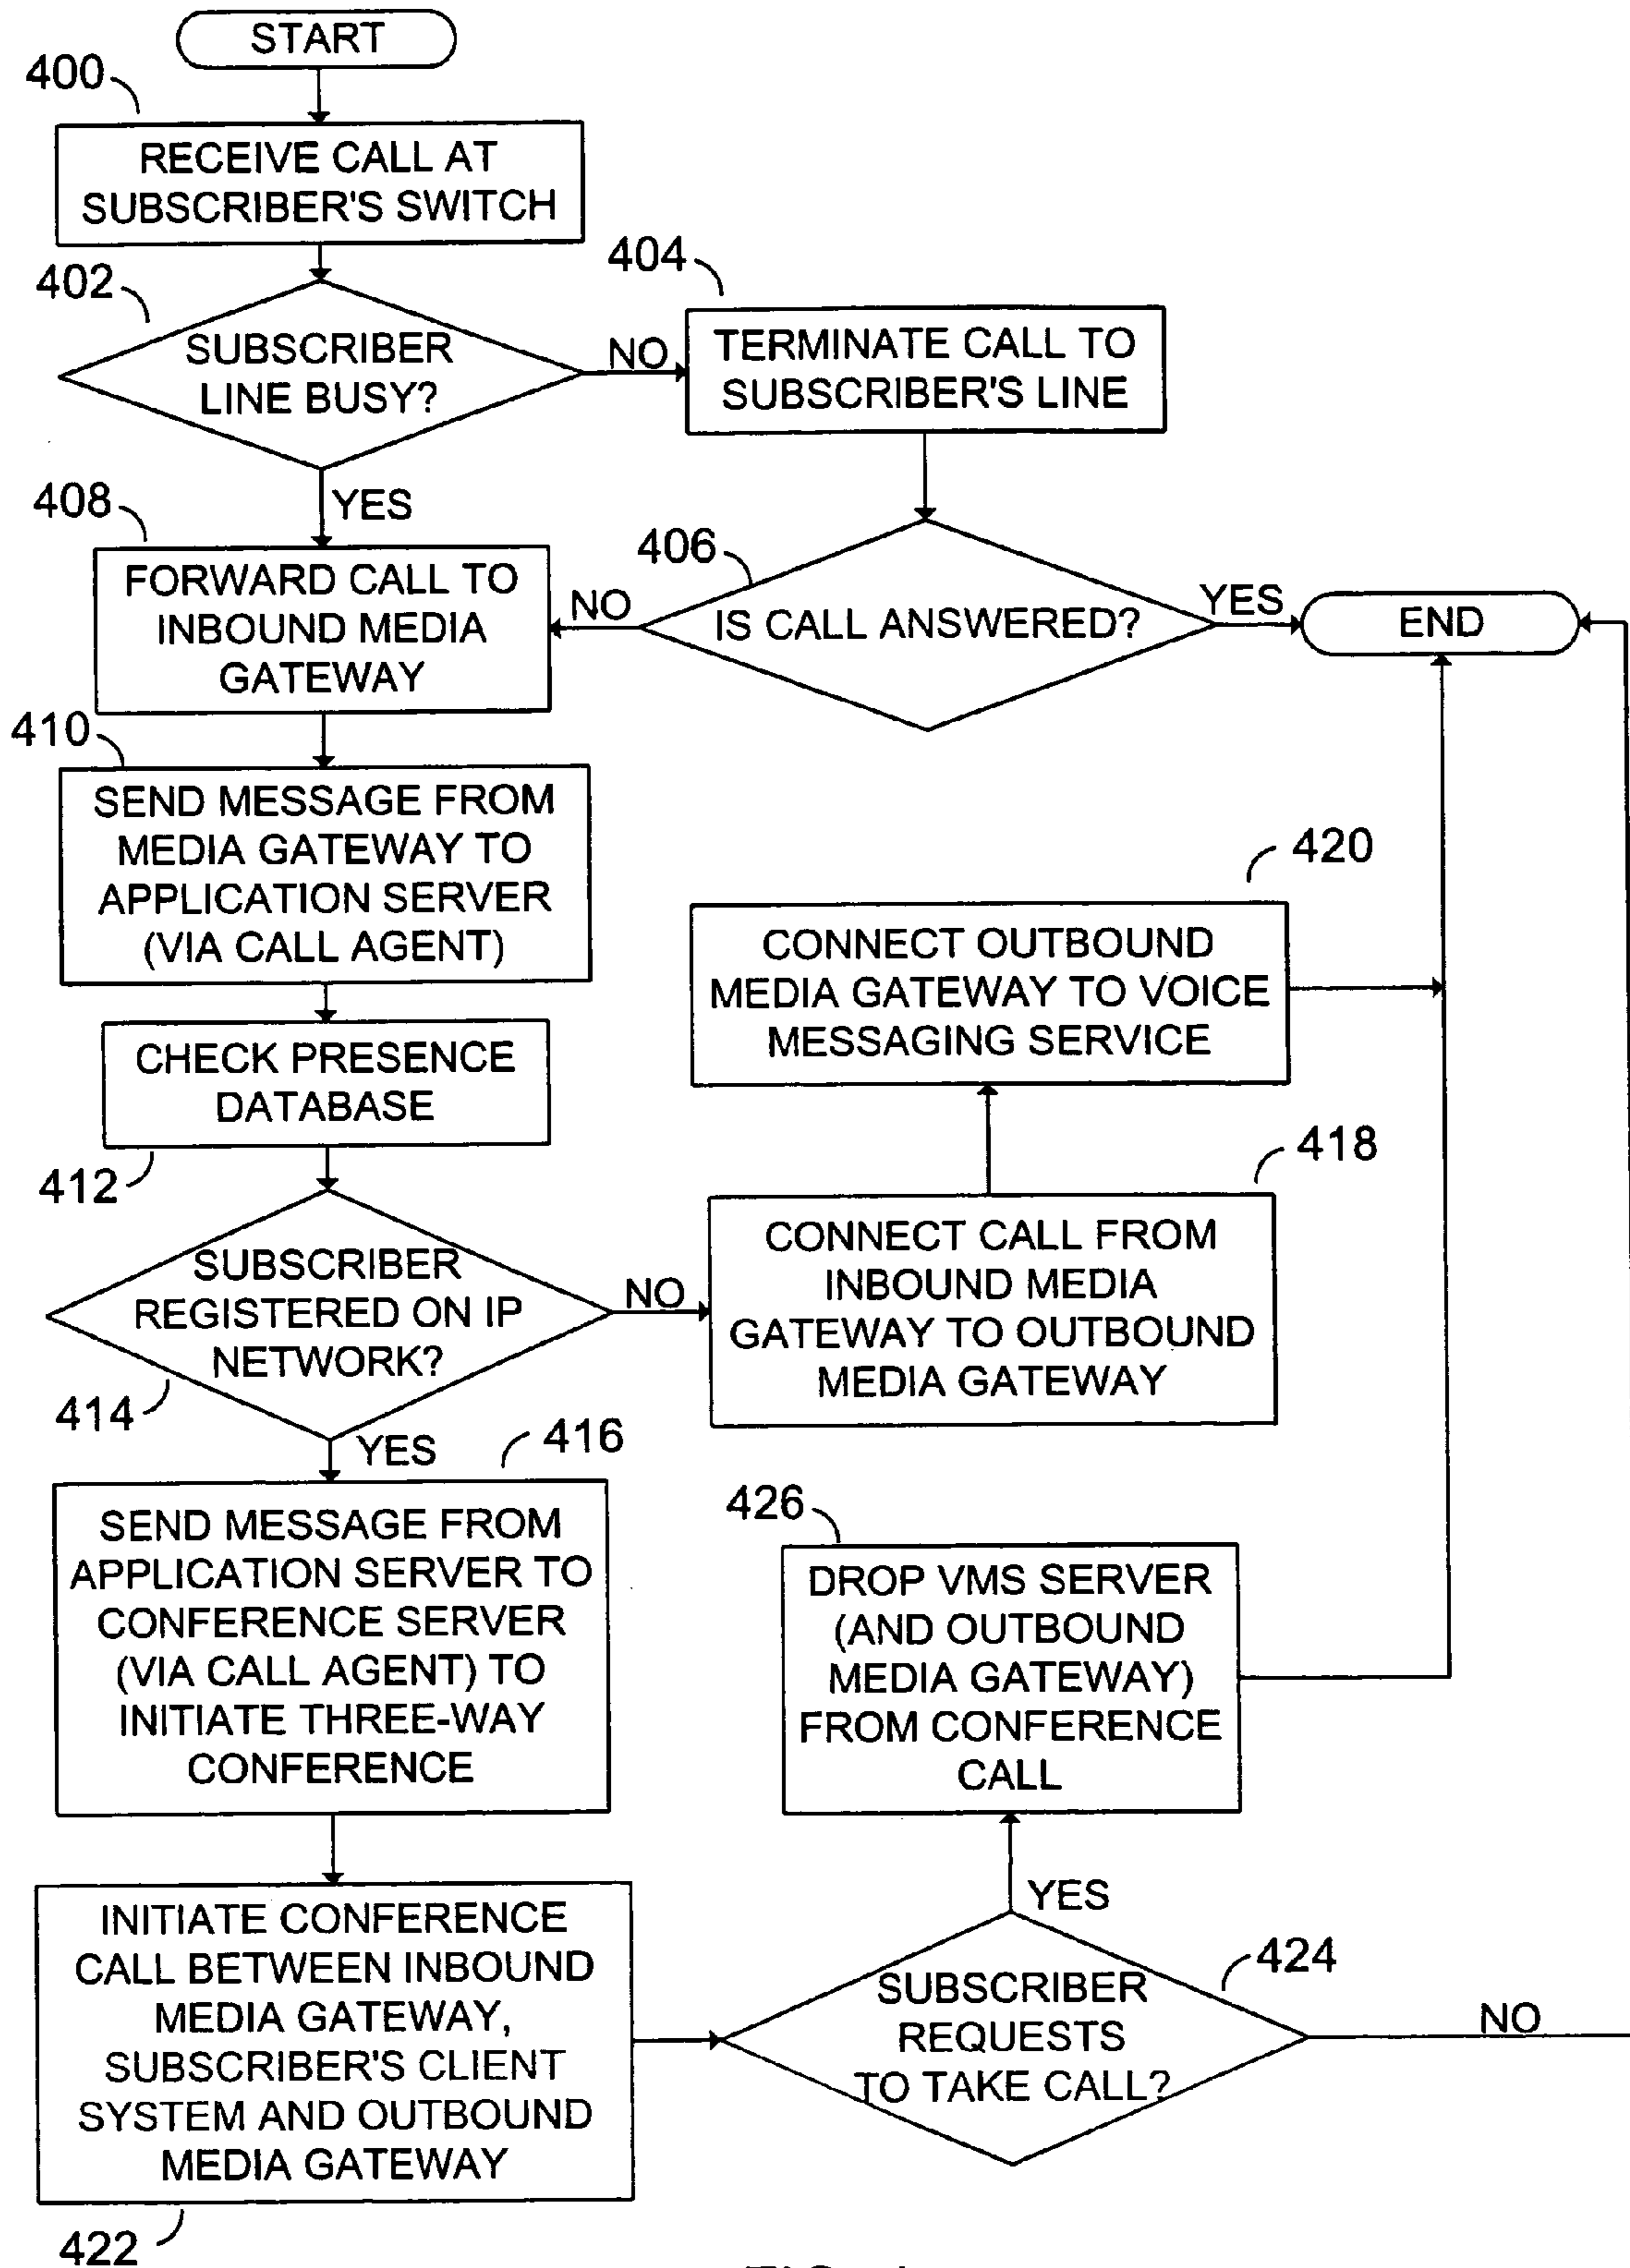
START

400

RECEIVE CALL AT SUBSCRIBER'S SWITCH

402

SUBSCRIBER LINE BUSY?

NO

404

TERMINATE CALL TO SUBSCRIBER'S LINE

YES

408

FORWARD CALL TO INBOUND MEDIA GATEWAY

406

NO

IS CALL ANSWERED?

YES

END

410

SEND MESSAGE FROM MEDIA GATEWAY TO APPLICATION SERVER (VIA CALL AGENT)

420

CONNECT OUTBOUND MEDIA GATEWAY TO VOICE MESSAGING SERVICE

CHECK PRESENCE DATABASE

412

418

SUBSCRIBER REGISTERED ON IP NETWORK?

NO

CONNECT CALL FROM INBOUND MEDIA GATEWAY TO OUTBOUND MEDIA GATEWAY

414

YES

416

SEND MESSAGE FROM APPLICATION SERVER TO CONFERENCE SERVER (VIA CALL AGENT) TO INITIATE THREE-WAY CONFERENCE

426

DROP VMS SERVER (AND OUTBOUND MEDIA GATEWAY) FROM CONFERENCE CALL

YES

INITIATE CONFERENCE CALL BETWEEN INBOUND MEDIA GATEWAY, SUBSCRIBER'S CLIENT SYSTEM AND OUTBOUND MEDIA GATEWAY

424

SUBSCRIBER REQUESTS TO TAKE CALL?

NO

422